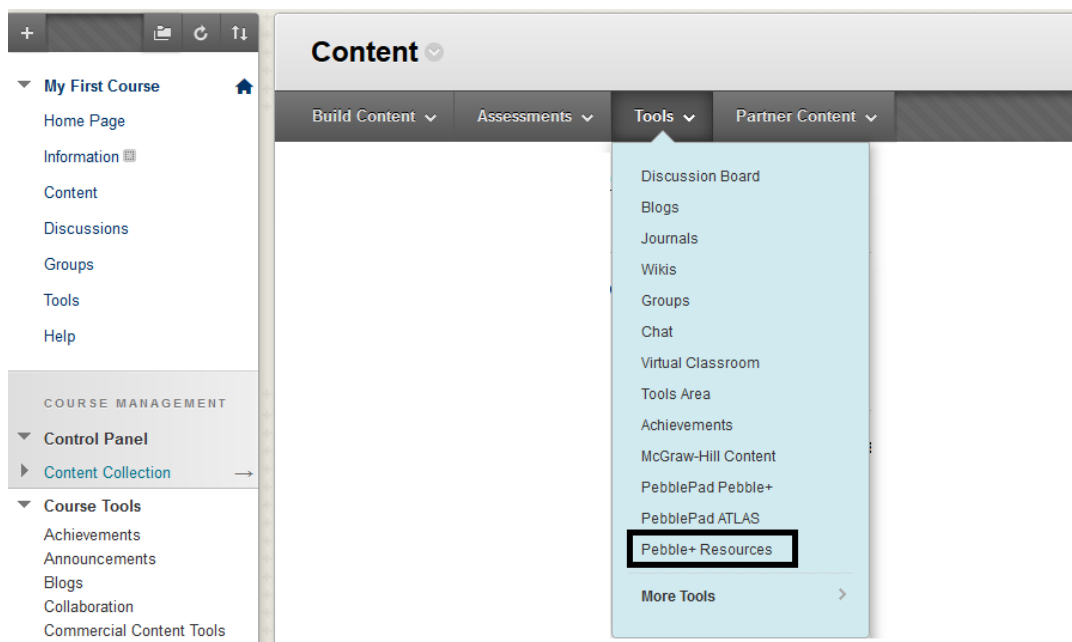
+

My First Course
Home Page
Information
Content
Discussions
Groups
Tools
Help

COURSE MANAGEMENT
Control Panel
Content Collection
Course Tools
Achievements
Announcements
Blogs
Collaboration
Commercial Content Tools

Content

Build Content
Assessments
Tools
Partner Content

Discussion Board
Blogs
Journals
Wikis
Groups
Chat
Virtual Classroom
Tools Area
Achievements
McGraw-Hill Content
PebblePad Pebble+
PebblePad ATLAS
Pebble+ Resources
More Tools